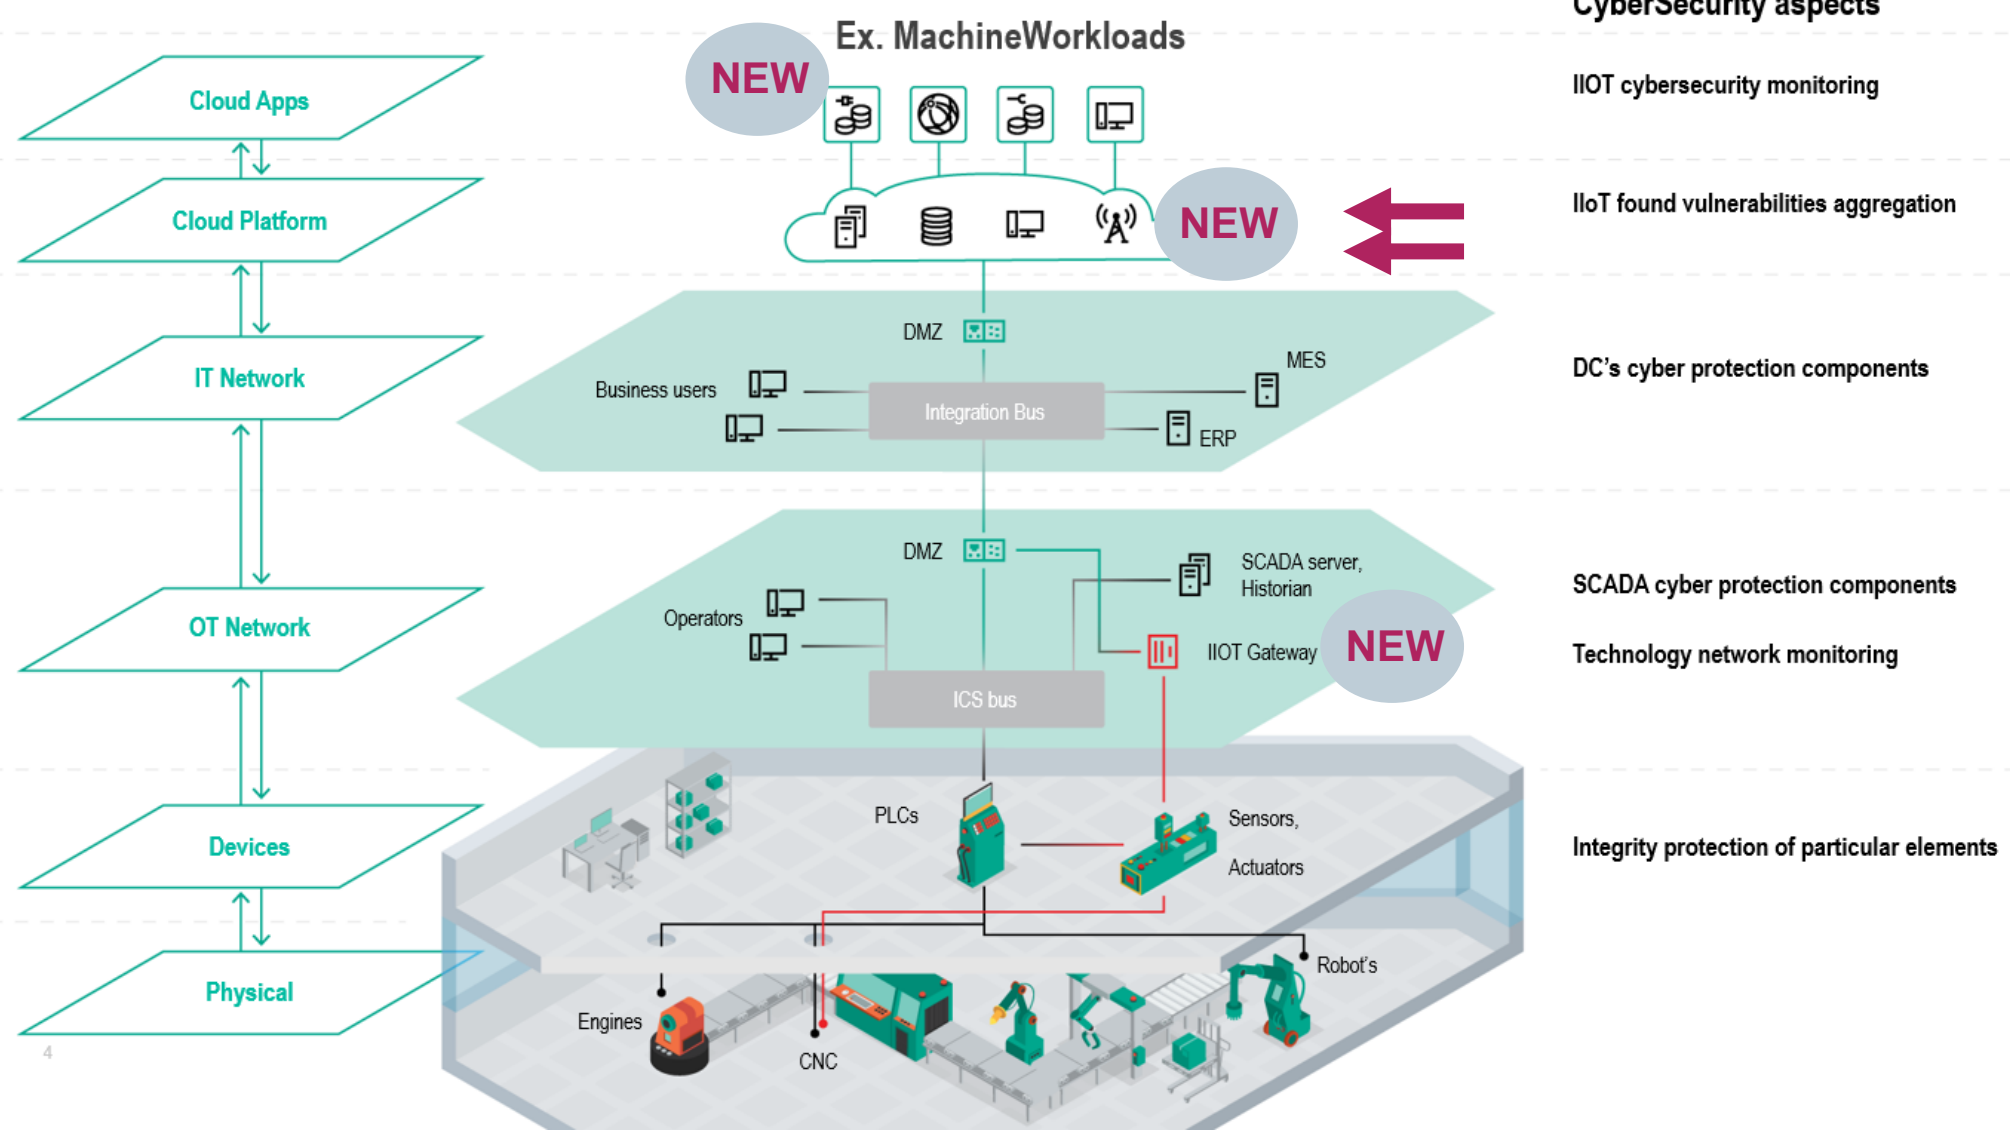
Cloud Apps

Cloud Platform

IT Network

OT Network

Devices

Physical

4

Ex. MachineWorkloads

NEW

NEW

DMZ

Business users

Integration Bus

MES

ERP

DMZ

Operators

SCADA server, Historian

IIOT Gateway

NEW

ICS bus

PLCs

Sensors,

Actuators

Robot's

Engines

CNC

CyberSecurity aspects

IIOT cybersecurity monitoring

IIoT found vulnerabilities aggregation

DC's cyber protection components

SCADA cyber protection components

Technology network monitoring

Integrity protection of particular elements